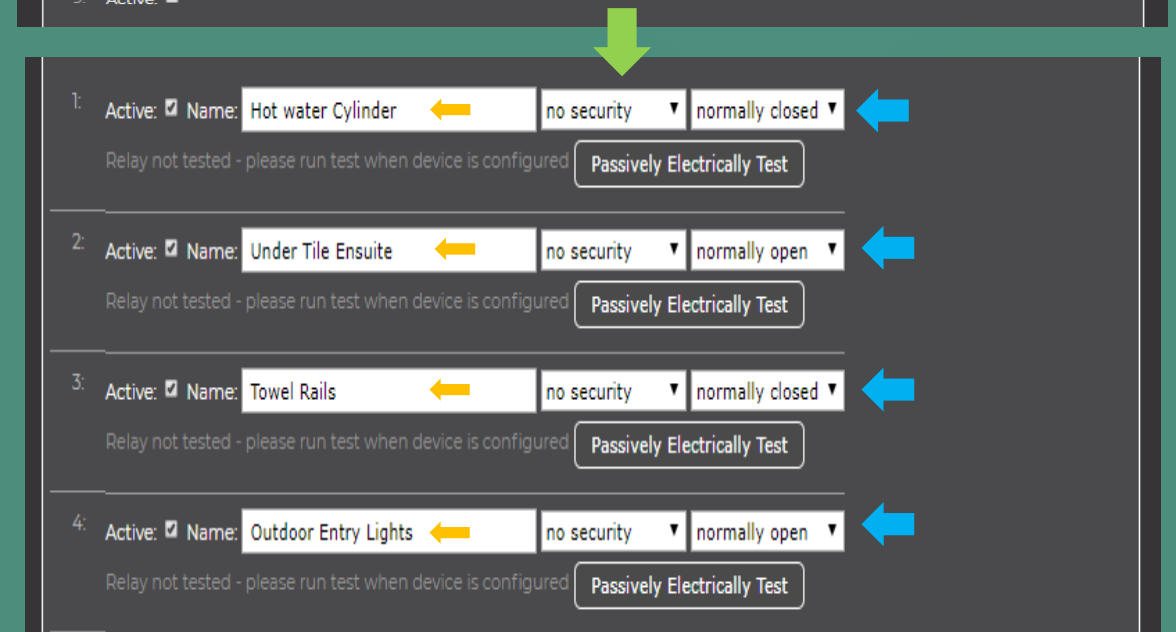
5: Active: ☑

1: Active: ☑ Name: Hot water Cylinder no security ▾ normally closed ▾
Relay not tested - please run test when device is configured
Passively Electrically Test

2: Active: ☑ Name: Under Tile Ensuite no security ▾ normally open ▾
Relay not tested - please run test when device is configured
Passively Electrically Test

3: Active: ☑ Name: Towel Rails no security ▾ normally closed ▾
Relay not tested - please run test when device is configured
Passively Electrically Test

4: Active: ☑ Name: Outdoor Entry Lights no security ▾ normally open ▾
Relay not tested - please run test when device is configured
Passively Electrically Test